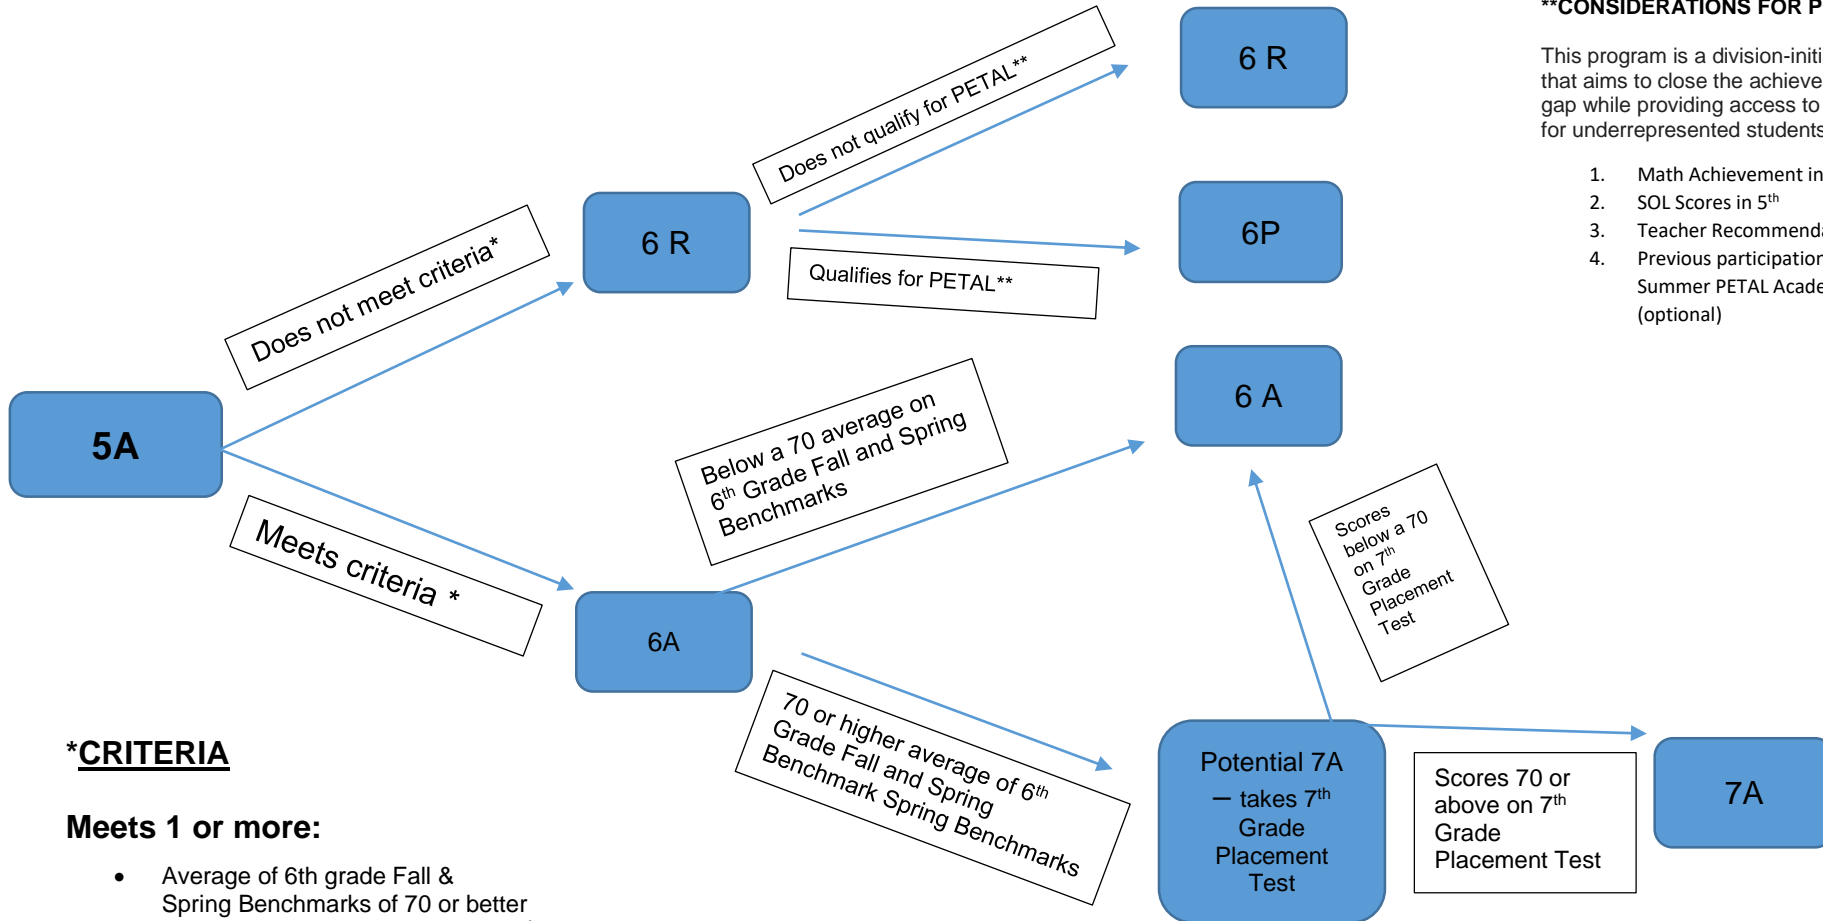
**CONSIDERATIONS FOR P

This program is a division-initi that aims to close the achieve gap while providing access to for underrepresented students

1. Math Achievement in
2. SOL Scores in 5$^{th}$
3. Teacher Recommenda
4. Previous participation Summer PETAL Acade (optional)

6 R

Does not qualify for PETAL**

6 R

6P

Qualifies for PETAL**

Does not meet criteria*

6 A

5A

Below a 70 average on 6$^{th}$ Grade Fall and Spring Benchmarks

Scores below a 70 on 7$^{th}$ Grade Placement Test

Meets criteria *

6A

70 or higher average of 6$^{th}$ Grade Fall and Spring Benchmark Spring Benchmarks

Potential 7A – takes 7$^{th}$ Grade Placement Test

Scores 70 or above on 7$^{th}$ Grade Placement Test

7A

*CRITERIA

Meets 1 or more:

• Average of 6th grade Fall & Spring Benchmarks of 70 or better